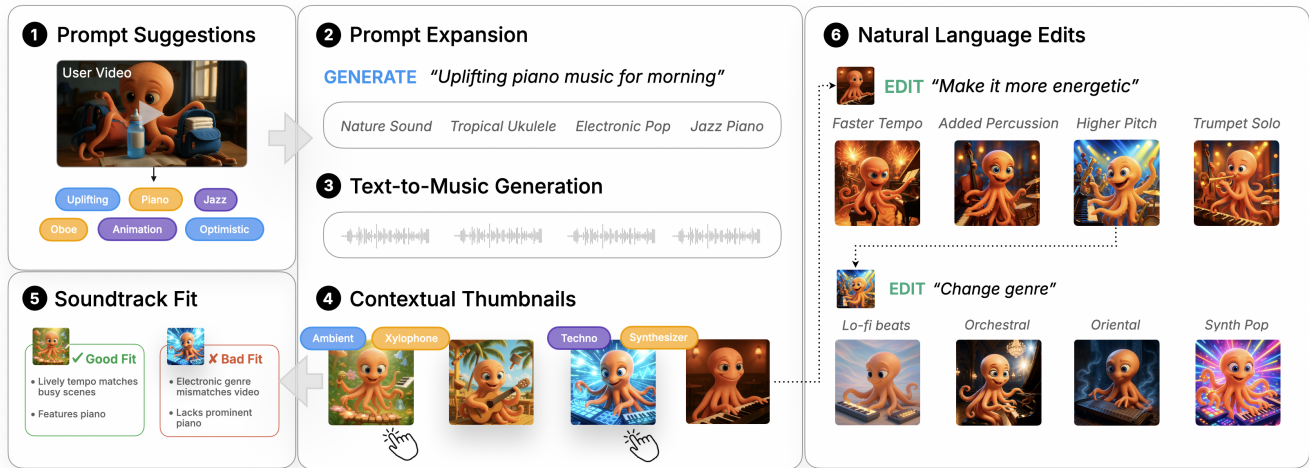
1 Prompt Suggestions

User Video

Uplifting Piano Jazz
Oboe Animation Optimistic

2 Prompt Expansion

GENERATE "Uplifting piano music for morning"

Nature Sound Tropical Ukulele Electronic Pop Jazz Piano

3 Text-to-Music Generation

4 Contextual Thumbnails

Ambient Xylophone Techno Synthesizer

5 Soundtrack Fit

✓ Good Fit
• Lively tempo matches busy scenes
• Features piano

✗ Bad Fit
• Electronic genre mismatches video
• Lacks prominent piano

6 Natural Language Edits

EDIT "Make it more energetic"

Faster Tempo Added Percussion Higher Pitch Trumpet Solo

EDIT "Change genre"

Lo-fi beats Orchestral Oriental Synth Pop